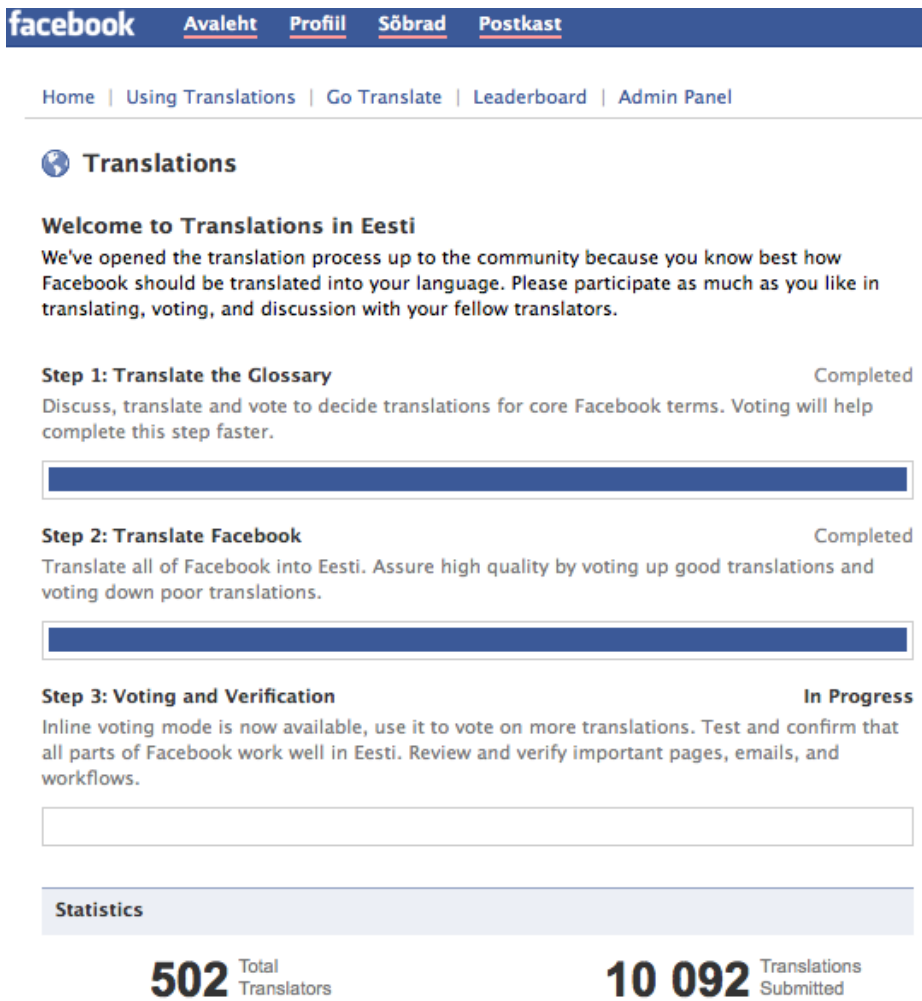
facebook Avaleht Profiil Sõbrad Postkast

Home | Using Translations | Go Translate | Leaderboard | Admin Panel

Translations

Welcome to Translations in Eesti

We've opened the translation process up to the community because you know best how Facebook should be translated into your language. Please participate as much as you like in translating, voting, and discussion with your fellow translators.

Step 1: Translate the Glossary

Completed

Discuss, translate and vote to decide translations for core Facebook terms. Voting will help complete this step faster.

Step 2: Translate Facebook

Completed

Translate all of Facebook into Eesti. Assure high quality by voting up good translations and voting down poor translations.

Step 3: Voting and Verification

In Progress

Inline voting mode is now available, use it to vote on more translations. Test and confirm that all parts of Facebook work well in Eesti. Review and verify important pages, emails, and workflows.

Statistics

502 Total Translators

10 092 Translations Submitted